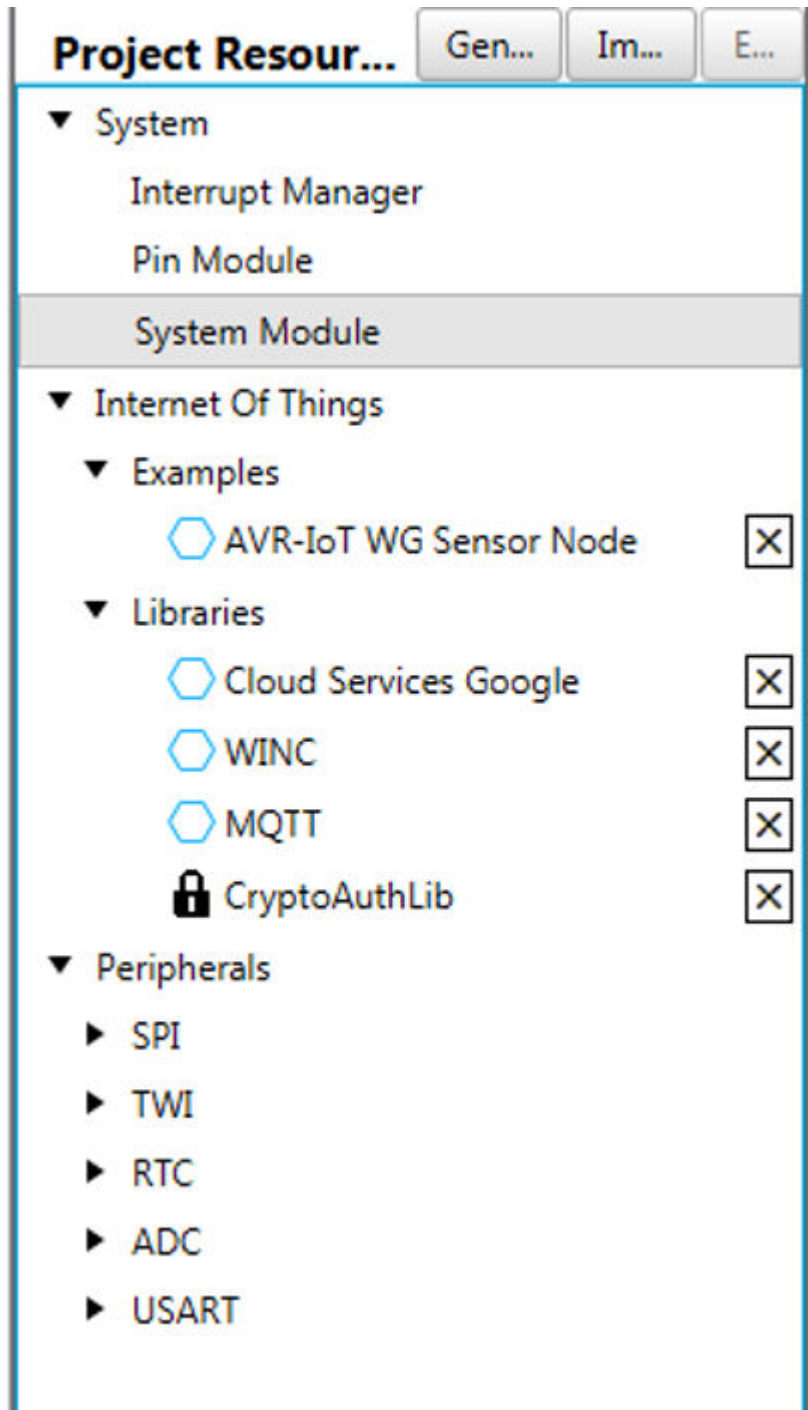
Project Resour... Gen... Im... E...

System

Interrupt Manager

Pin Module

System Module

Internet Of Things

Examples

AVR-IoT WG Sensor Node

Libraries

Cloud Services Google

WINC

MQTT

CryptoAuthLib

Peripherals

SPI

TWI

RTC

ADC

USART